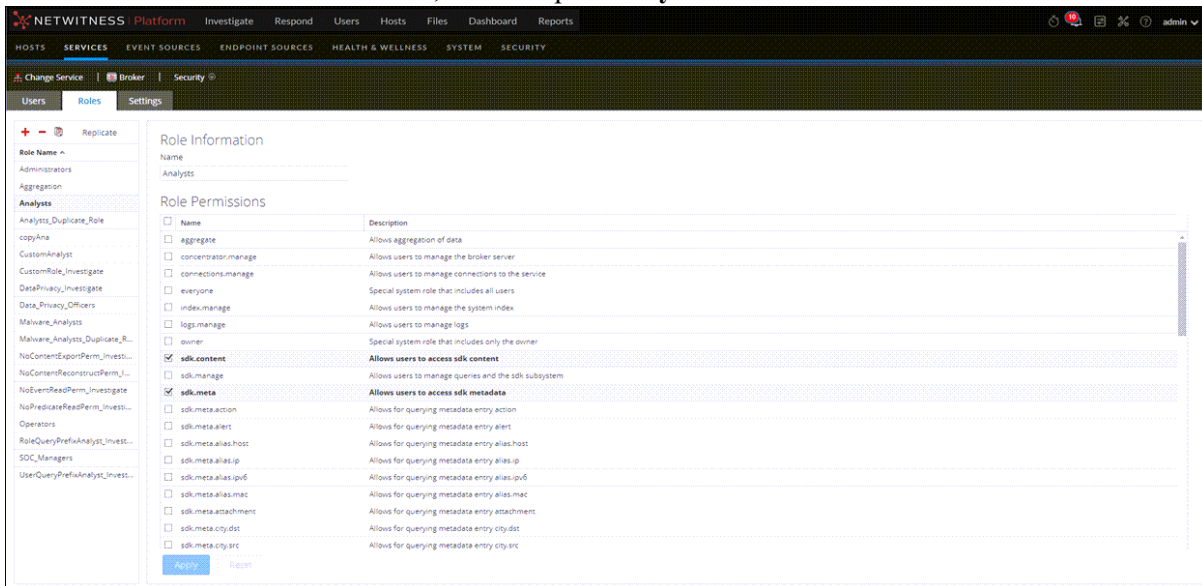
NETWITNESS Platform Investigate Respond Users Hosts Files Dashboard Reports

10 admin

HOSTS SERVICES EVENT SOURCES ENDPOINT SOURCES HEALTH & WELLNESS SYSTEM SECURITY

Change Service | Broker | Security

Users Roles Settings

Replicate

Role Name ^

Administrators
Aggregation
Analysts
Analysts_Duplicate_Role
copyAna
CustomAnalyst
CustomRole_Investigate
DataPrivacy_Investigate
Data_Privacy_Officers
Malware_Analysts
Malware_Analysts_Duplicate_R...
NoContentExportPerm_Investi...
NoContentReconstructPerm_I...
NoEventReadPerm_Investigate
NoPredicateReadPerm_Investi...
Operators
RoleQueryPrefixAnalyst_Invest...
SOC_Managers
UserQueryPrefixAnalyst_Invest...

Role Information

Name

Analysts

Role Permissions

| Name | Description |
|---|---|
| aggregate | Allows aggregation of data |
| concentrator.manage | Allows users to manage the broker server |
| connections.manage | Allows users to manage connections to the service |
| everyone | Special system role that includes all users |
| index.manage | Allows users to manage the system index |
| logs.manage | Allows users to manage logs |
| owner | Special system role that includes only the owner |
| sdk.content | Allows users to access sdk content |
| sdk.manage | Allows users to manage queries and the sdk subsystem |
| sdk.meta | Allows users to access sdk metadata |
| sdk.meta.action | Allows for querying metadata entry action |
| sdk.meta.alert | Allows for querying metadata entry alert |
| sdk.meta.alias.host | Allows for querying metadata entry alias.host |
| sdk.meta.alias.ip | Allows for querying metadata entry alias.ip |
| sdk.meta.alias.ipv6 | Allows for querying metadata entry alias.ipv6 |
| sdk.meta.alias.mac | Allows for querying metadata entry alias.mac |
| sdk.meta.attachment | Allows for querying metadata entry attachment |
| sdk.meta.city.dst | Allows for querying metadata entry city.dst |
| sdk.meta.city.src | Allows for querying metadata entry city.src |

Apply Reset